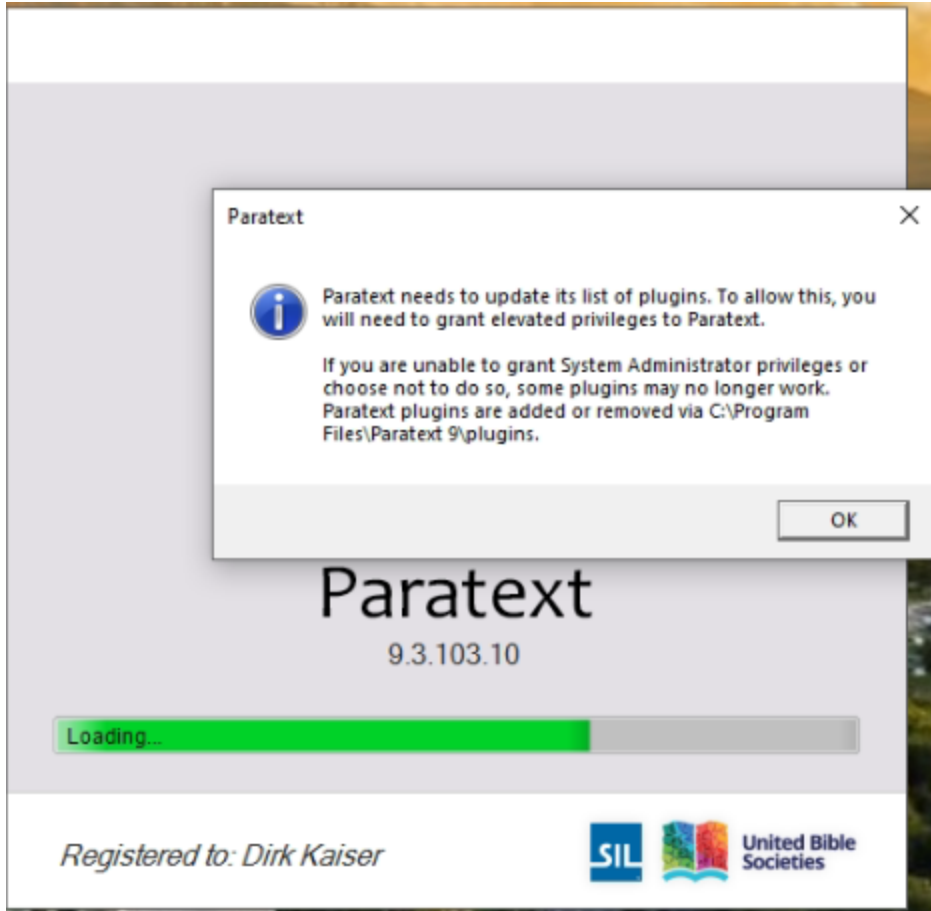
Paratext

Paratext needs to update its list of plugins. To allow this, you will need to grant elevated privileges to Paratext.

If you are unable to grant System Administrator privileges or choose not to do so, some plugins may no longer work. Paratext plugins are added or removed via C:\Program Files\Paratext 9\plugins.

OK

Paratext
9.3.103.10

Loading...

Registered to: Dirk Kaiser

SIL

United Bible Societies